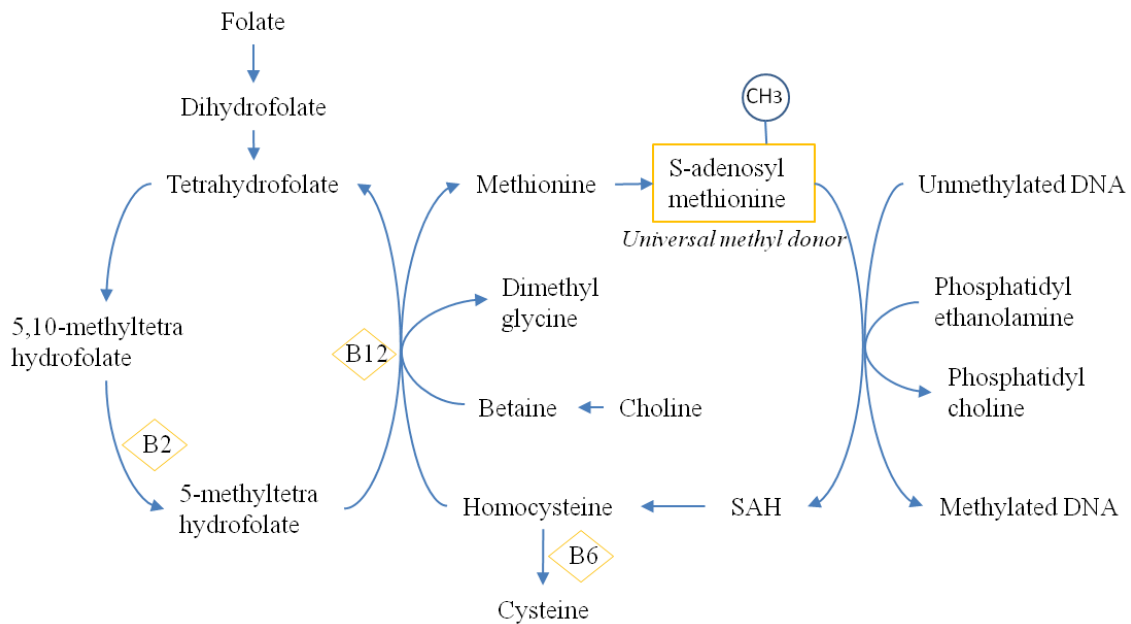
Folate

Dihydrofolate

Tetrahydrofolate

5,10-methyltetra hydrofolate

B2

5-methyltetra hydrofolate

B12

Methionine

Dimethyl glycine

Betaine

Choline

Homocysteine

B6

Cysteine

$CH_3$

S-adenosyl methionine

Universal methyl donor

SAH

Unmethylated DNA

Phosphatidyl ethanolamine

Phosphatidyl choline

Methylated DNA